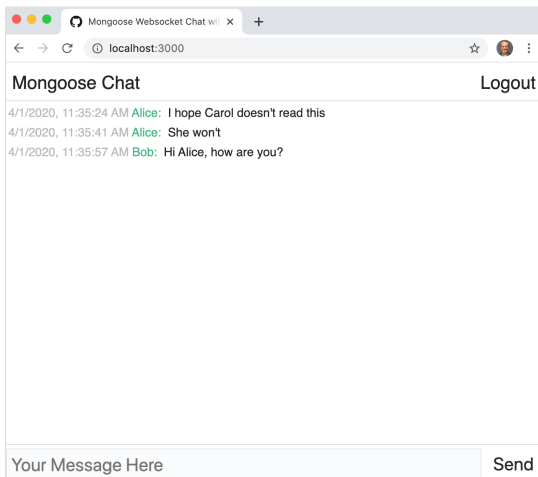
Mongoose Websocket Chat wi ×
+
localhost:3000

Mongoose Chat
Logout

4/1/2020, 11:35:24 AM Alice: I hope Carol doesn't read this
4/1/2020, 11:35:41 AM Alice: She won't
4/1/2020, 11:35:57 AM Bob: Hi Alice, how are you?

Your Message Here
Send